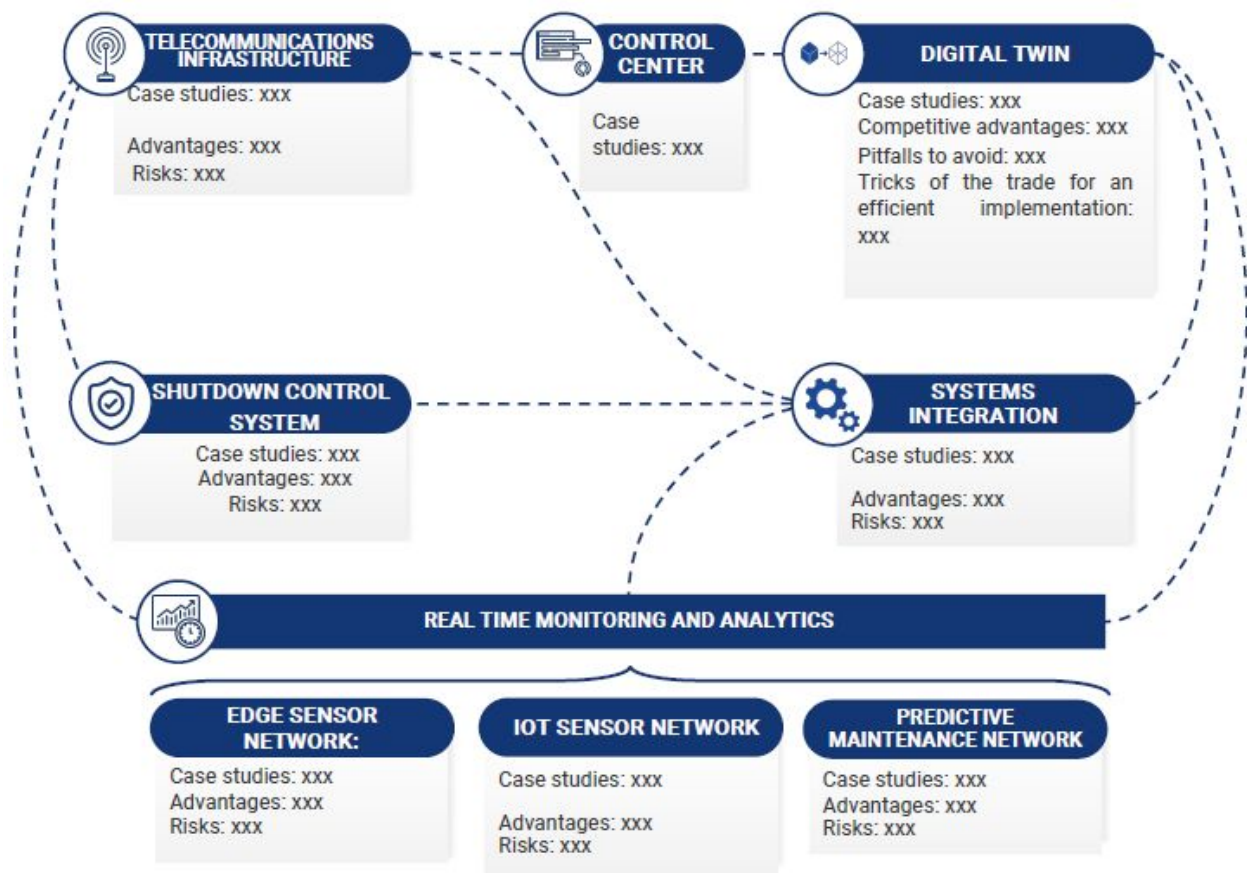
TELECOMMUNICATIONS INFRASTRUCTURE
Case studies: xxx

Advantages: xxx
Risks: xxx

CONTROL CENTER
Case studies: xxx

DIGITAL TWIN
Case studies: xxx
Competitive advantages: xxx
Pitfalls to avoid: xxx
Tricks of the trade for an efficient implementation: xxx

SHUTDOWN CONTROL SYSTEM
Case studies: xxx
Advantages: xxx
Risks: xxx

SYSTEMS INTEGRATION
Case studies: xxx

Advantages: xxx
Risks: xxx

REAL TIME MONITORING AND ANALYTICS

EDGE SENSOR NETWORK:
Case studies: xxx
Advantages: xxx
Risks: xxx

IOT SENSOR NETWORK
Case studies: xxx

Advantages: xxx
Risks: xxx

PREDICTIVE MAINTENANCE NETWORK
Case studies: xxx
Advantages: xxx
Risks: xxx